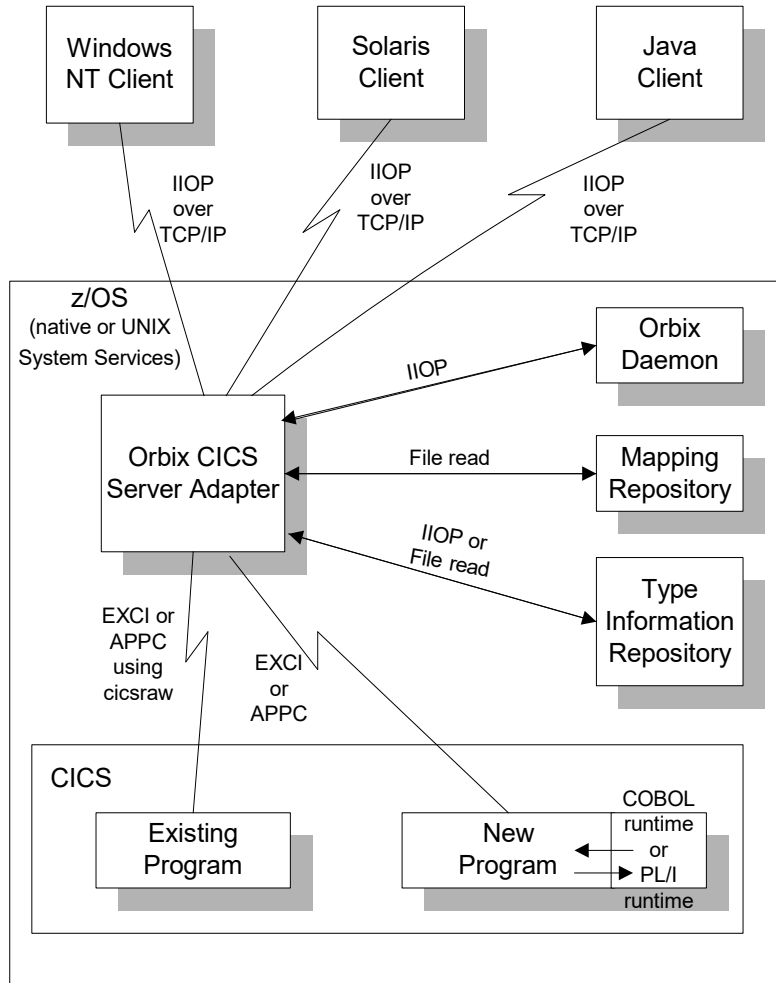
Windows NT Client

Solaris Client

Java Client

IIOP over TCP/IP

IIOP over TCP/IP

IIOP over TCP/IP

z/OS (native or UNIX System Services)

IIOP

Orbix Daemon

Orbix CICS Server Adapter

File read

Mapping Repository

IIOP or File read

Type Information Repository

EXCI or APPC using cicsraw

EXCI or APPC

CICS

Existing Program

New Program

COBOL runtime or PL/I runtime